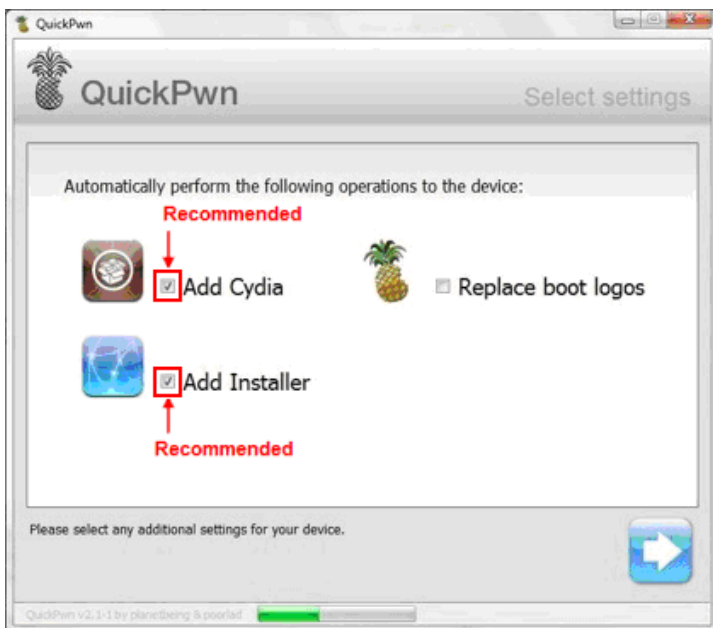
QuickPwn

QuickPwn

Select settings

Automatically perform the following operations to the device:

Recommended

Add Cydia

Replace boot logos

Add Installer

Recommended

Please select any additional settings for your device.

QuickPwn v2.1-1 by planetbeing & poorlad